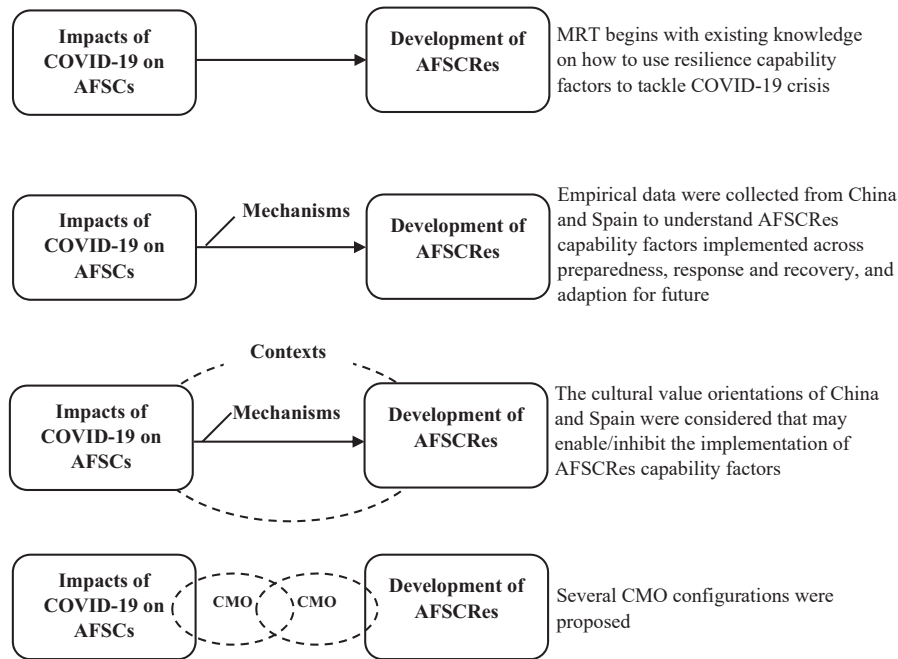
Impacts of COVID-19 on AFSCs

Development of AFSCRes

MRT begins with existing knowledge on how to use resilience capability factors to tackle COVID-19 crisis

Impacts of COVID-19 on AFSCs

Mechanisms

Development of AFSCRes

Empirical data were collected from China and Spain to understand AFSCRes capability factors implemented across preparedness, response and recovery, and adaption for future

Contexts

Impacts of COVID-19 on AFSCs

Mechanisms

Development of AFSCRes

The cultural value orientations of China and Spain were considered that may enable/inhibit the implementation of AFSCRes capability factors

Impacts of COVID-19 on AFSCs

CMO

CMO

Development of AFSCRes

Several CMO configurations were proposed